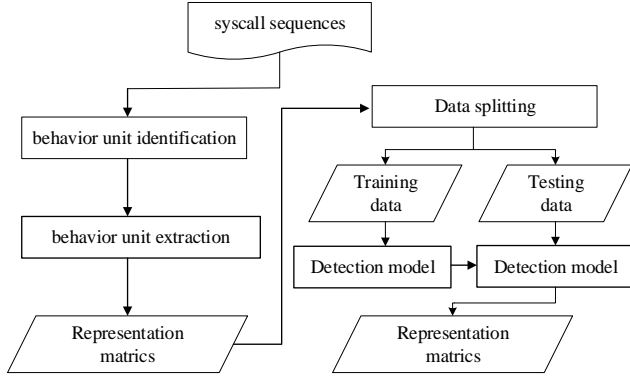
syscall sequences

behavior unit identification

behavior unit extraction

Representation matrics

Data splitting

Training data

Testing data

Detection model

Detection model

Representation matrics